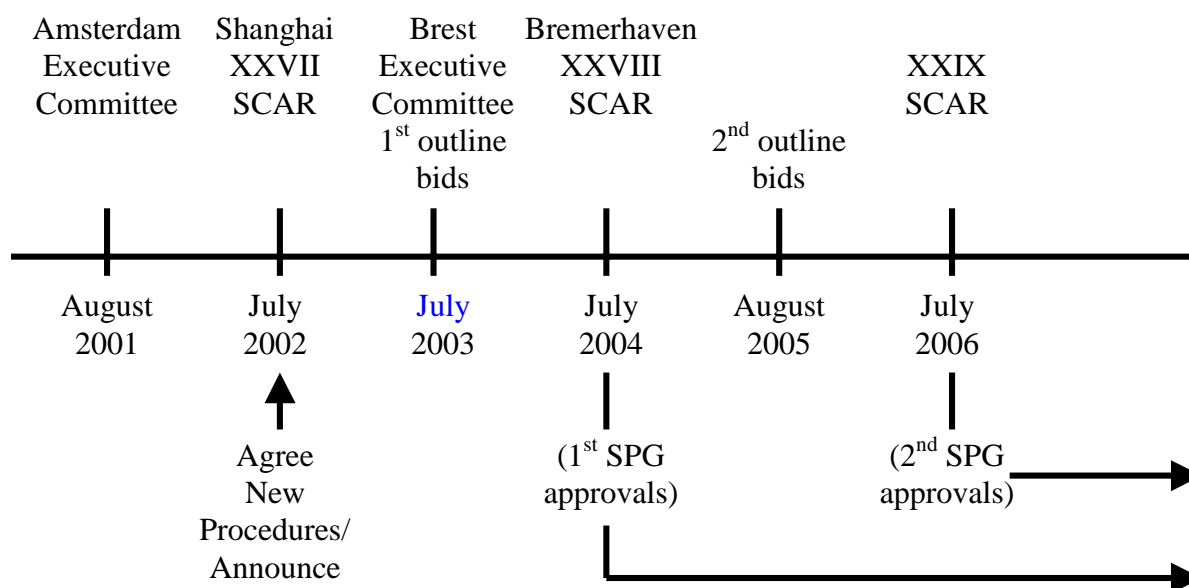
Amsterdam Executive Committee

Shanghai XXVII SCAR

Brest Executive Committee $1^{st}$ outline bids

Bremerhaven XXVIII SCAR

$2^{nd}$ outline bids

XXIX SCAR

August 2001

July 2002

July 2003

July 2004

August 2005

July 2006

Agree New Procedures/ Announce

($1^{st}$ SPG approvals)

($2^{nd}$ SPG approvals)